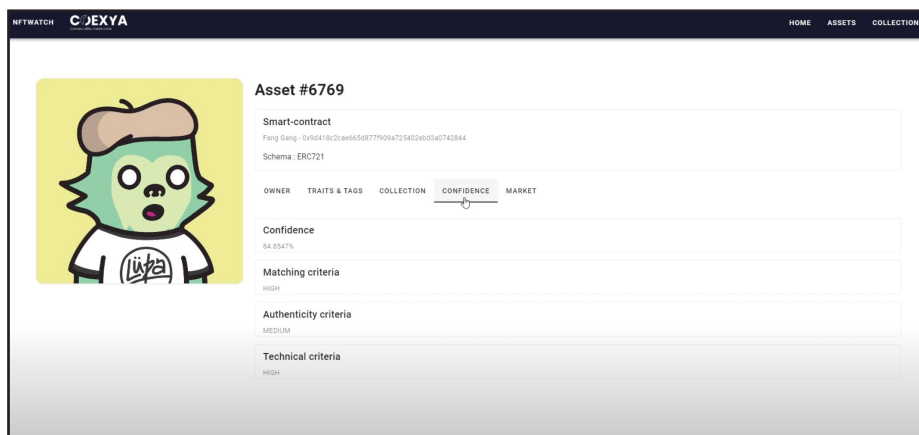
NFTWATCH COEXYA

HOME ASSETS COLLECTION

Lüba

Asset #6769

Smart-contract

Fang Gang - 0x9d418c2cae665d877f909a725402ebd3a0742844

Schema : ERC721

OWNER TRAITS & TAGS COLLECTION CONFIDENCE MARKET

Confidence

84.8547%

Matching criteria

HIGH

Authenticity criteria

MEDIUM

Technical criteria

HIGH